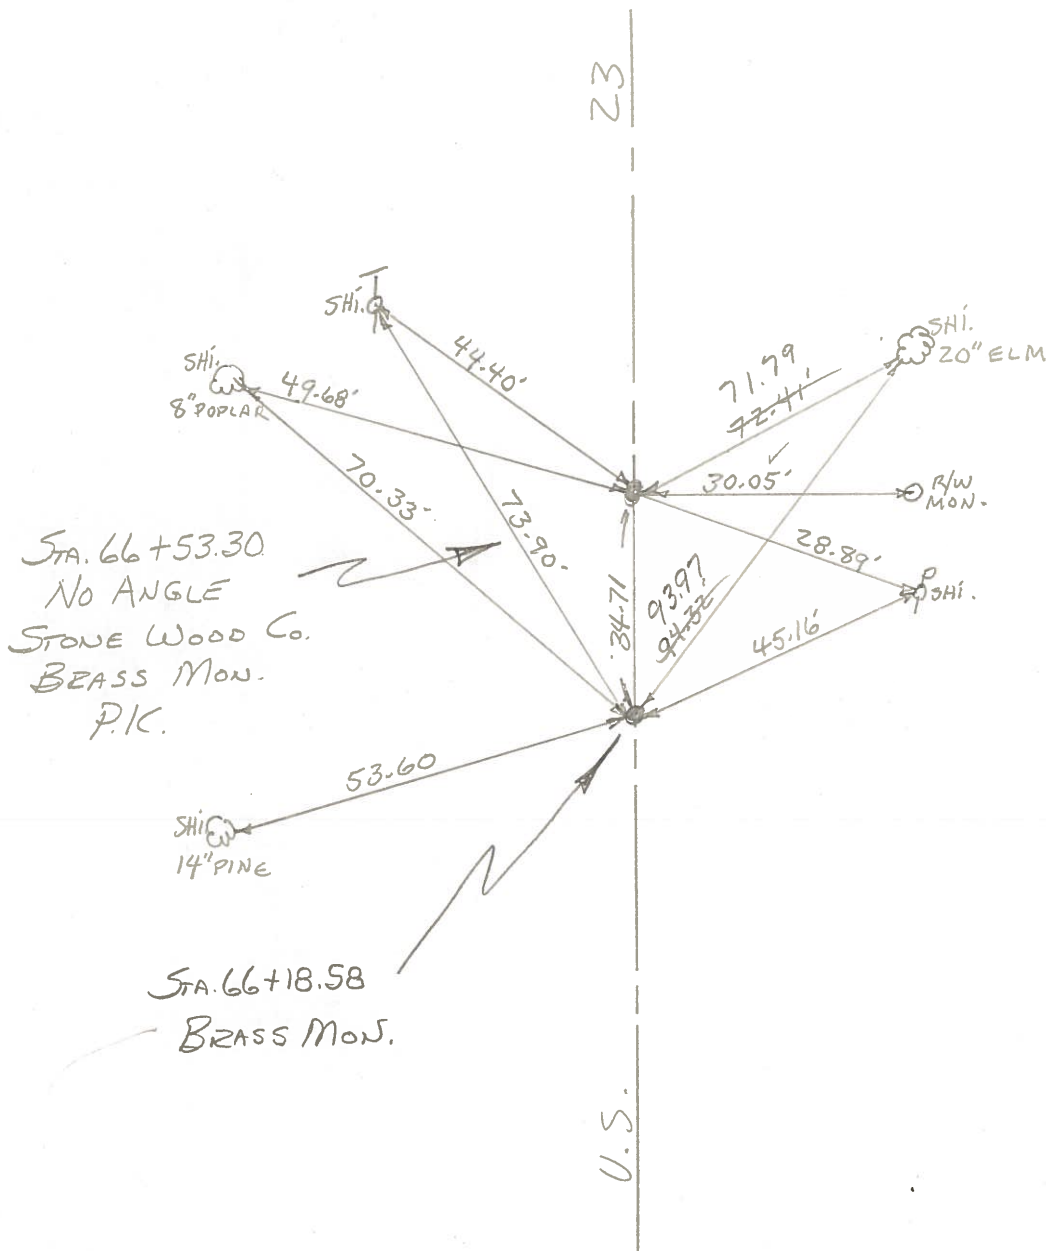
U.S. 23

SHI.

44.40'

SHI.
8" POPLAR

49.68'

71.79
~~72.41'~~

SHI.
20" ELM

30.05'

R/W MON.

70.33'

73.90'

28.89'

STA. 66+53.30
NO ANGLE
STONE WOOD CO.
BRASS MON.
P.K.

34.71

93.97
~~94.32~~

SHI.

45.16'

53.60

SHI.
14" PINE

STA. 66+18.58
BRASS MON.